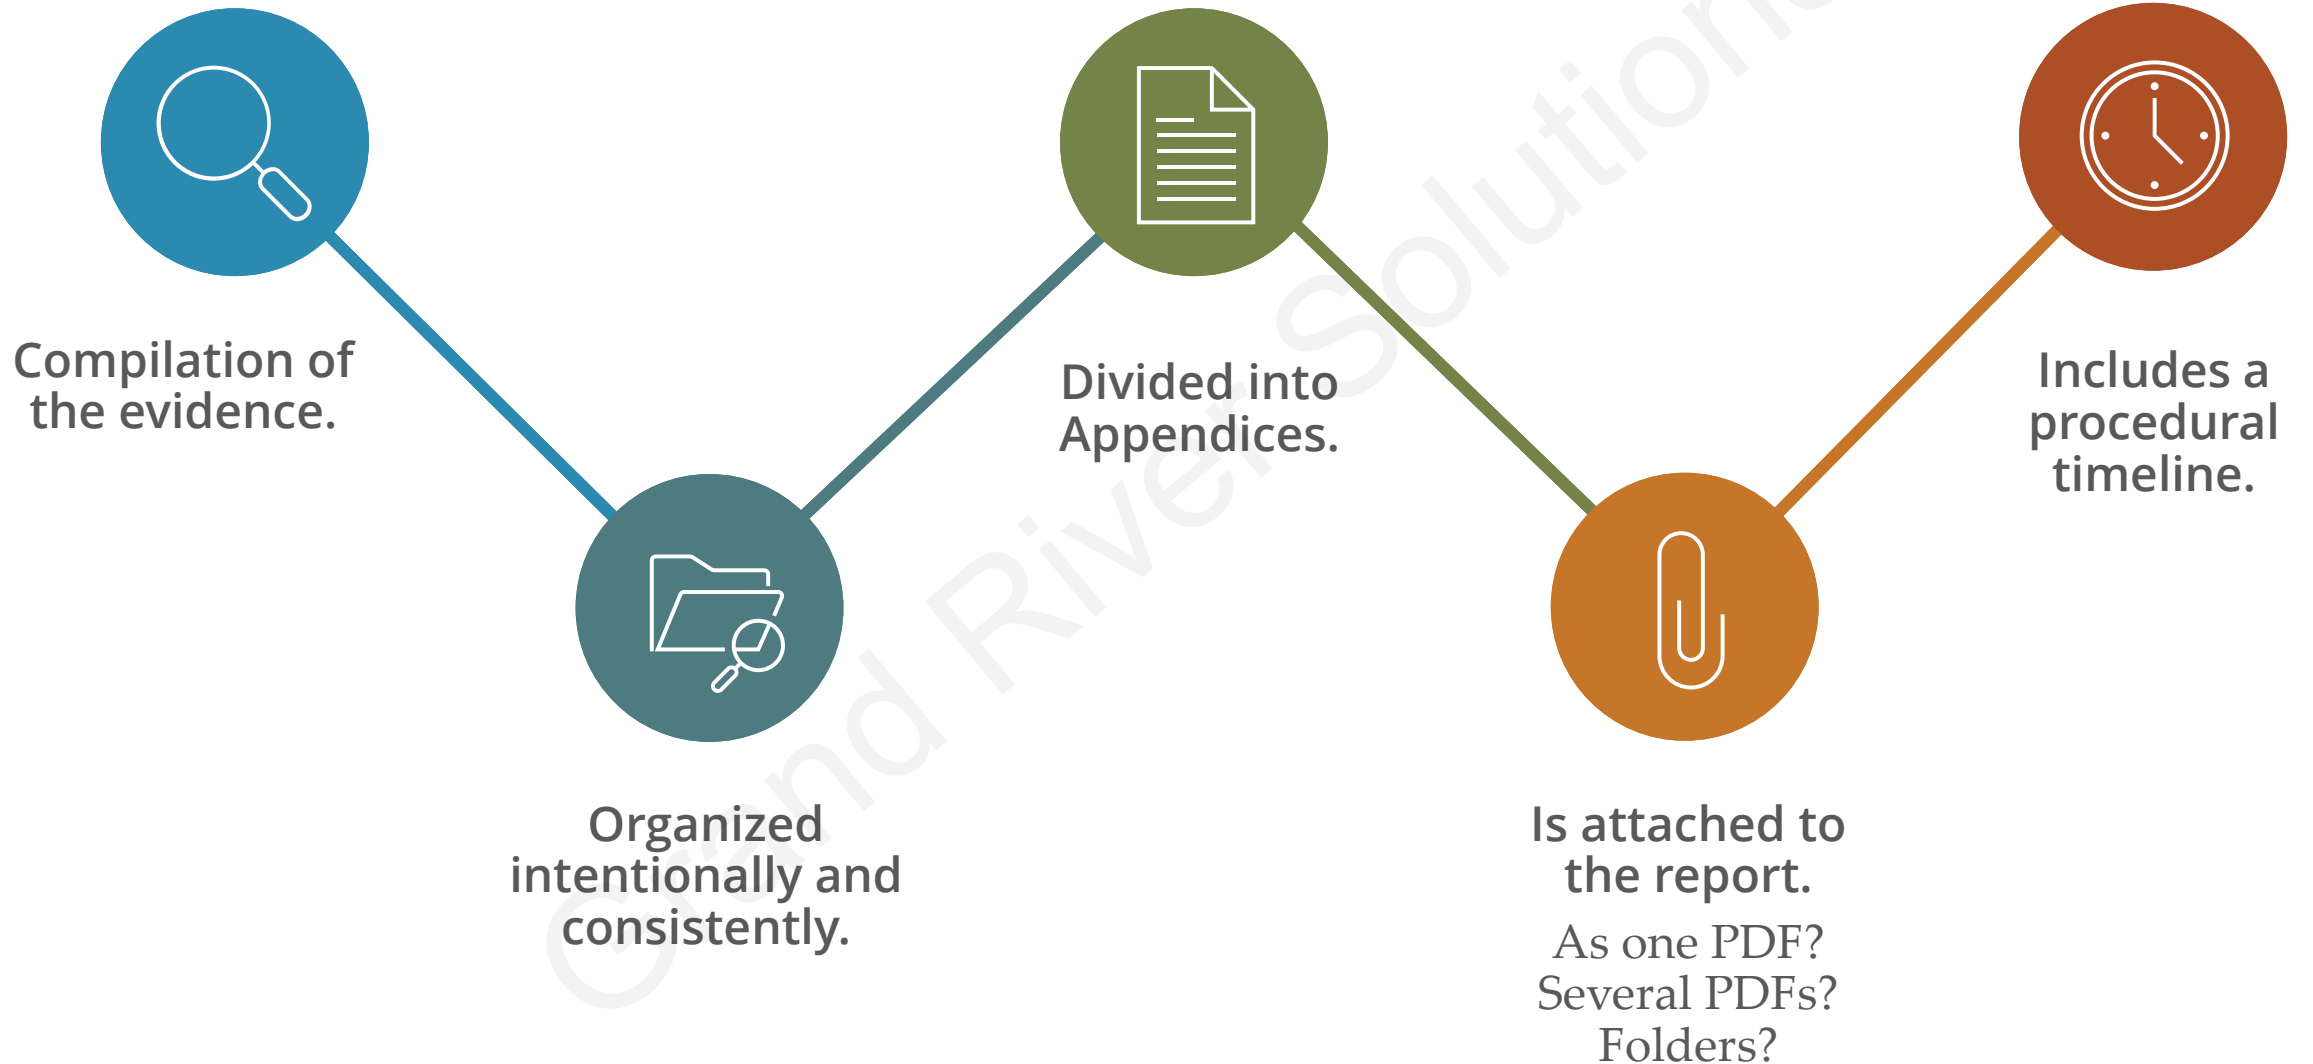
Compilation of the evidence.

Organized intentionally and consistently.

Divided into Appendices.

Is attached to the report.

As one PDF? Several PDFs? Folders?

Includes a procedural timeline.

Grand River Solutions